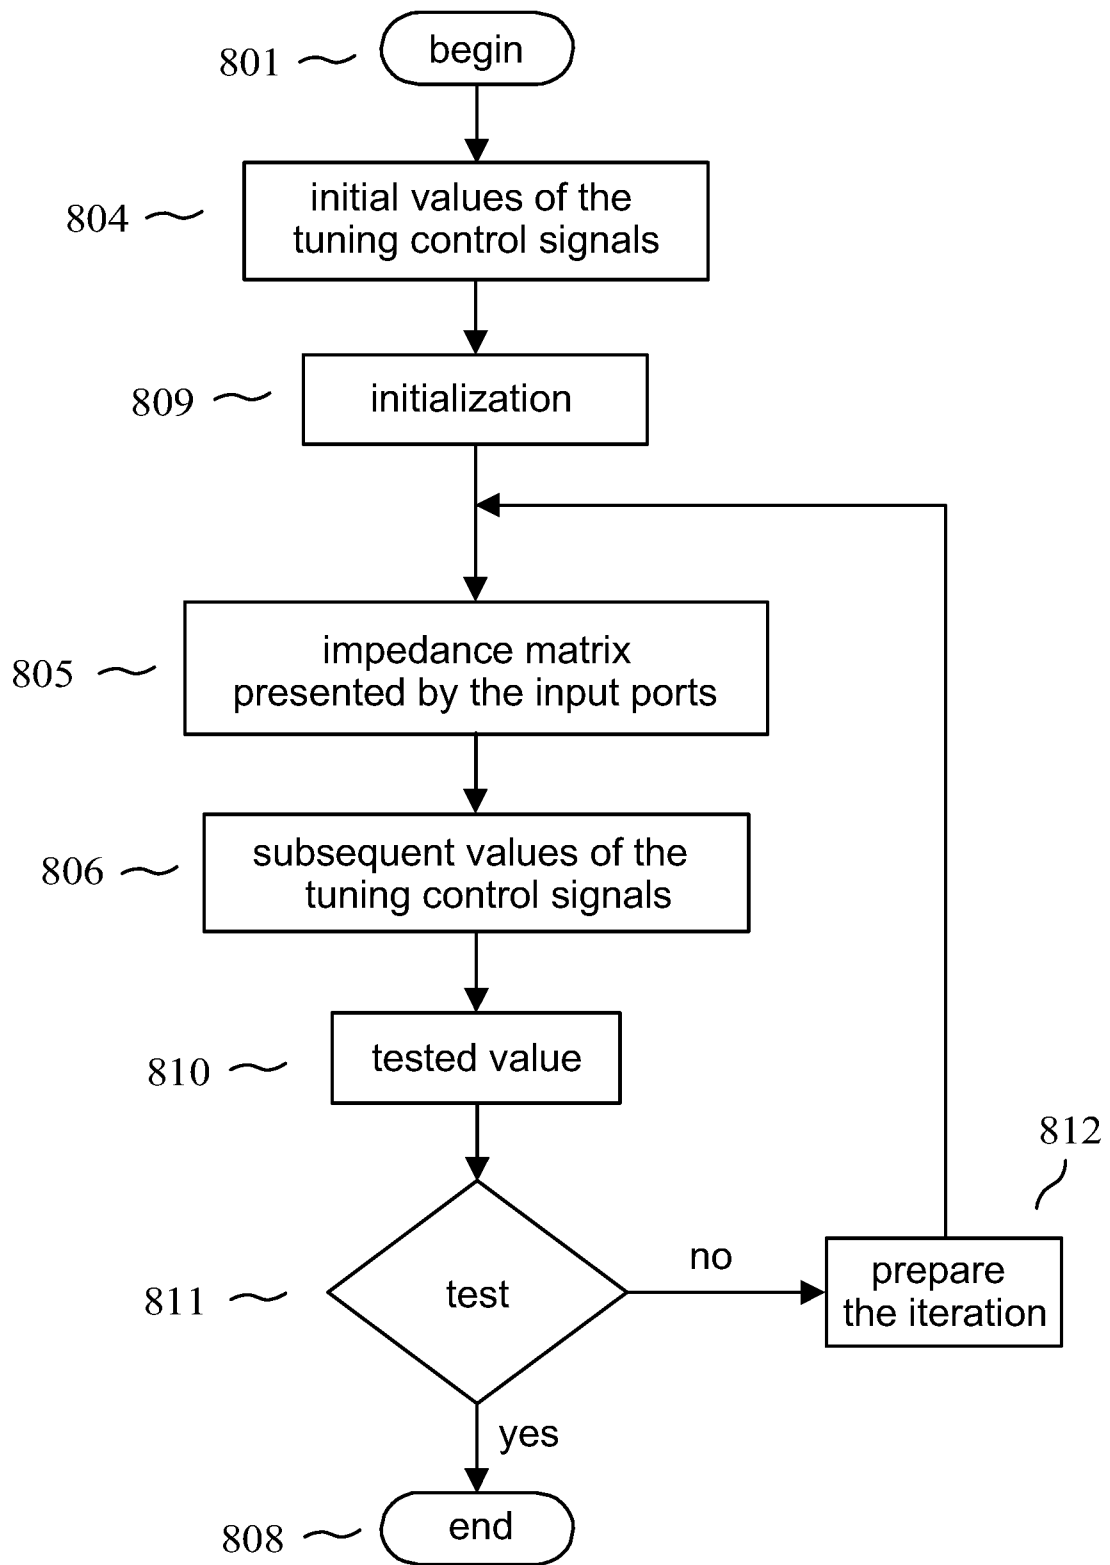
801 begin

804 initial values of the tuning control signals

809 initialization

805 impedance matrix presented by the input ports

806 subsequent values of the tuning control signals

810 tested value

812

811 test

no

prepare the iteration

yes

808 end